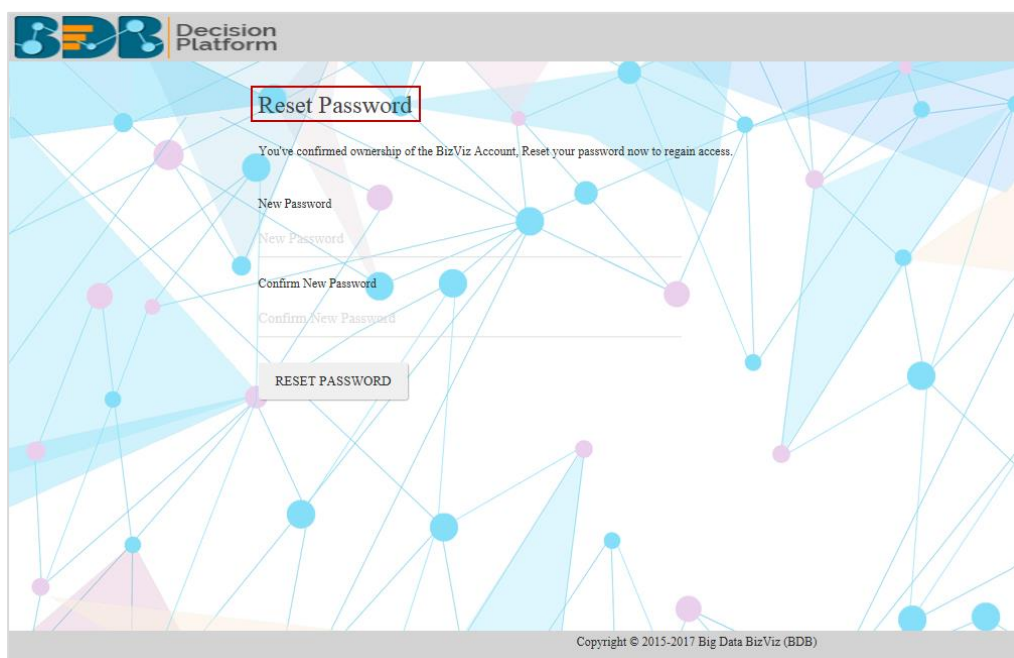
BDB Decision Platform

Reset Password

You've confirmed ownership of the BizViz Account, Reset your password now to regain access.

New Password

New Password

Confirm New Password

Confirm New Password

RESET PASSWORD

Copyright © 2015-2017 Big Data BizViz (BDB)